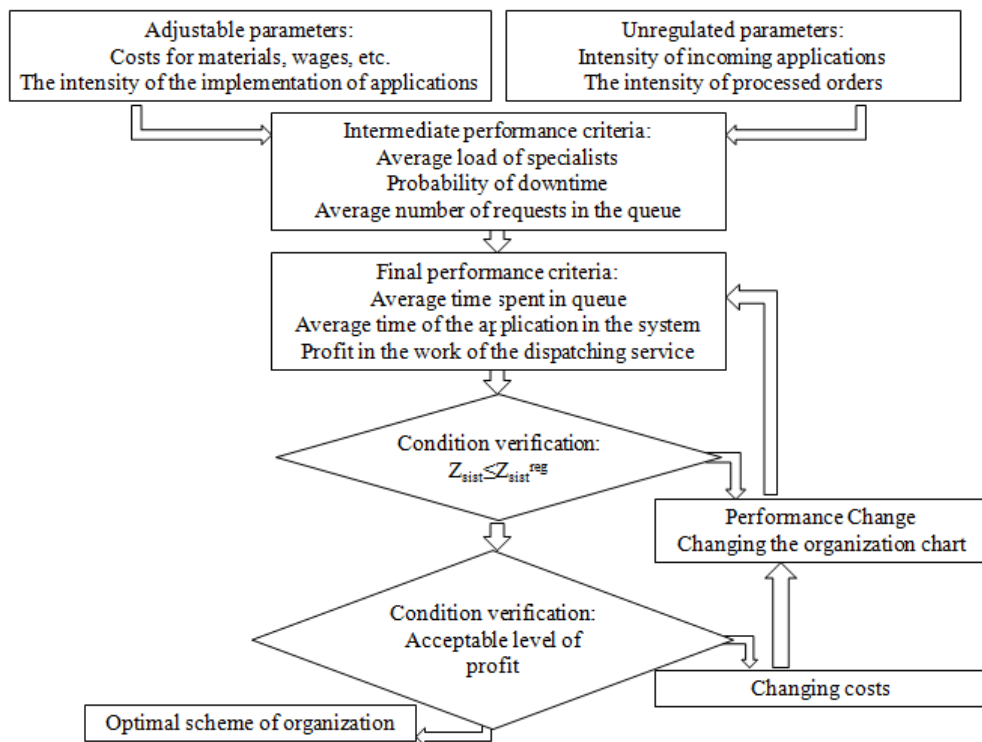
Adjustable parameters:
Costs for materials, wages, etc.
The intensity of the implementation of applications

Unregulated parameters:
Intensity of incoming applications
The intensity of processed orders

Intermediate performance criteria:
Average load of specialists
Probability of downtime
Average number of requests in the queue

Final performance criteria:
Average time spent in queue
Average time of the application in the system
Profit in the work of the dispatching service

Condition verification:
$Z_{sist} \leq Z_{sist}^{reg}$

Performance Change
Changing the organization chart

Condition verification:
Acceptable level of profit

Changing costs

Optimal scheme of organization